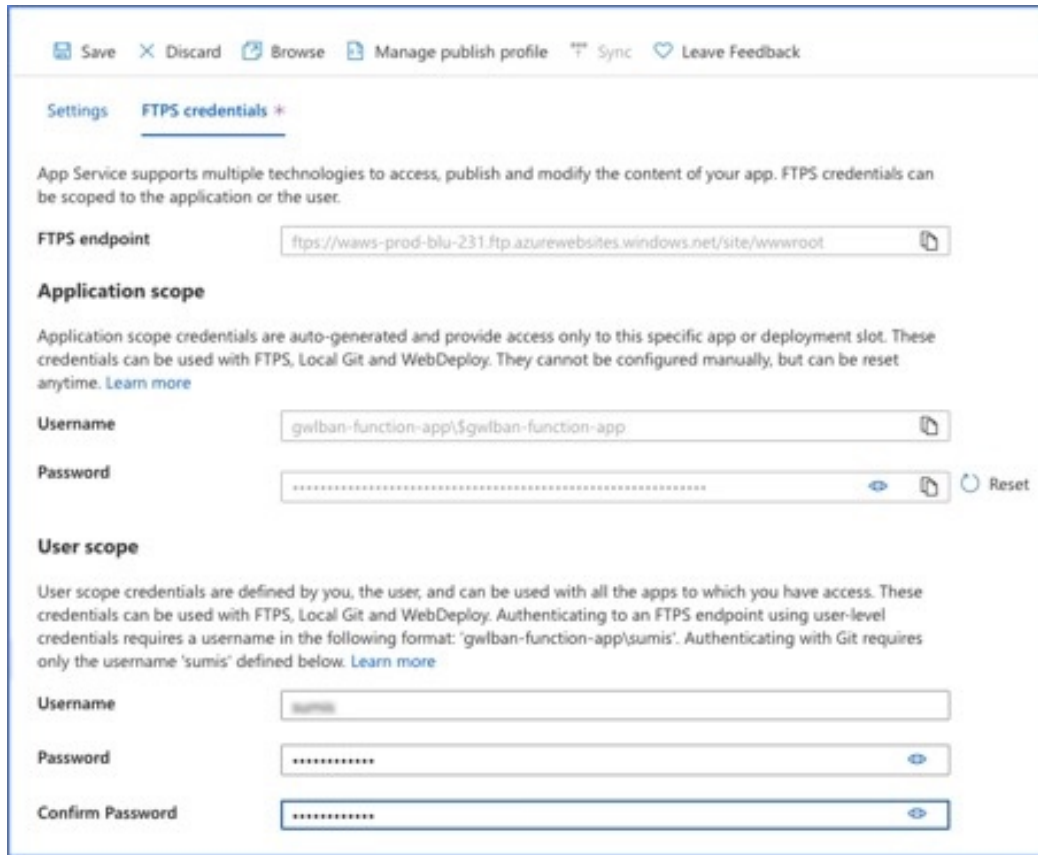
Save   Discard   Browse   Manage publish profile   Sync   Leave Feedback

Settings   FTPS credentials *

App Service supports multiple technologies to access, publish and modify the content of your app. FTPS credentials can be scoped to the application or the user.

FTPS endpoint   ftps://waws-prod-blu-231.ftp.azurewebsites.windows.net/site/wwwroot

**Application scope**

Application scope credentials are auto-generated and provide access only to this specific app or deployment slot. These credentials can be used with FTPS, Local Git and WebDeploy. They cannot be configured manually, but can be reset anytime. Learn more

Username   gwlban-function-app\$gwlban-function-app

Password   ••••••••••••••••••••••••••••••••••••••••••••••••••••••••••••   Reset

**User scope**

User scope credentials are defined by you, the user, and can be used with all the apps to which you have access. These credentials can be used with FTPS, Local Git and WebDeploy. Authenticating to an FTPS endpoint using user-level credentials requires a username in the following format: 'gwlban-function-app\sumis'. Authenticating with Git requires only the username 'sumis' defined below. Learn more

Username   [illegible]

Password   •••••••••••••

Confirm Password   •••••••••••••